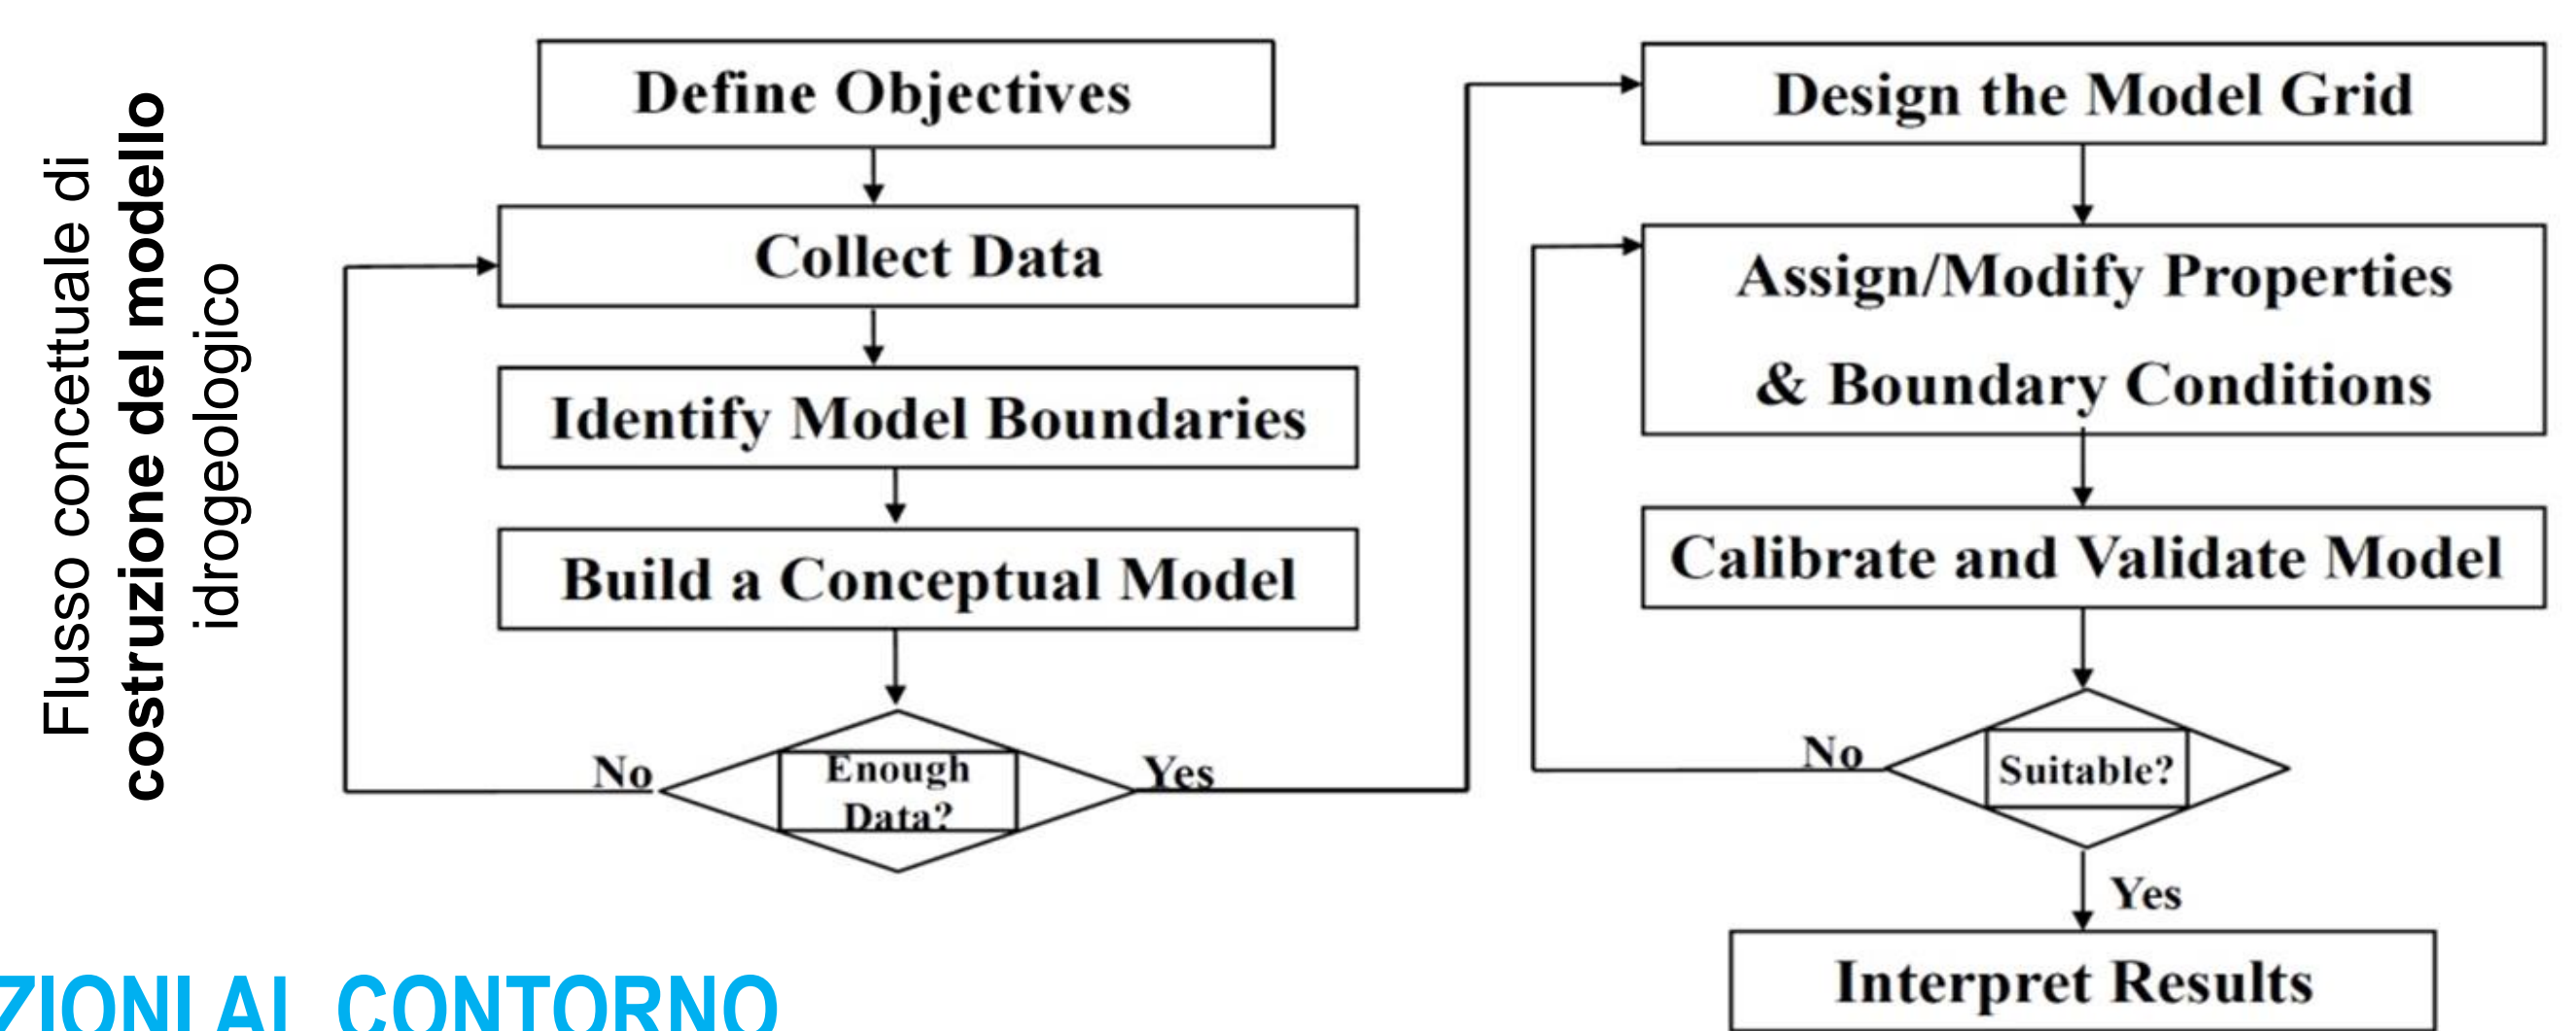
Flusso concettuale di **costruzione del modello** idrogeologico

Define Objectives

Collect Data

Identify Model Boundaries

Build a Conceptual Model

No

Enough Data?

Yes

Design the Model Grid

Assign/Modify Properties & Boundary Conditions

Calibrate and Validate Model

No

Suitable?

Yes

Interpret Results

ZIONI AL CONTORNO